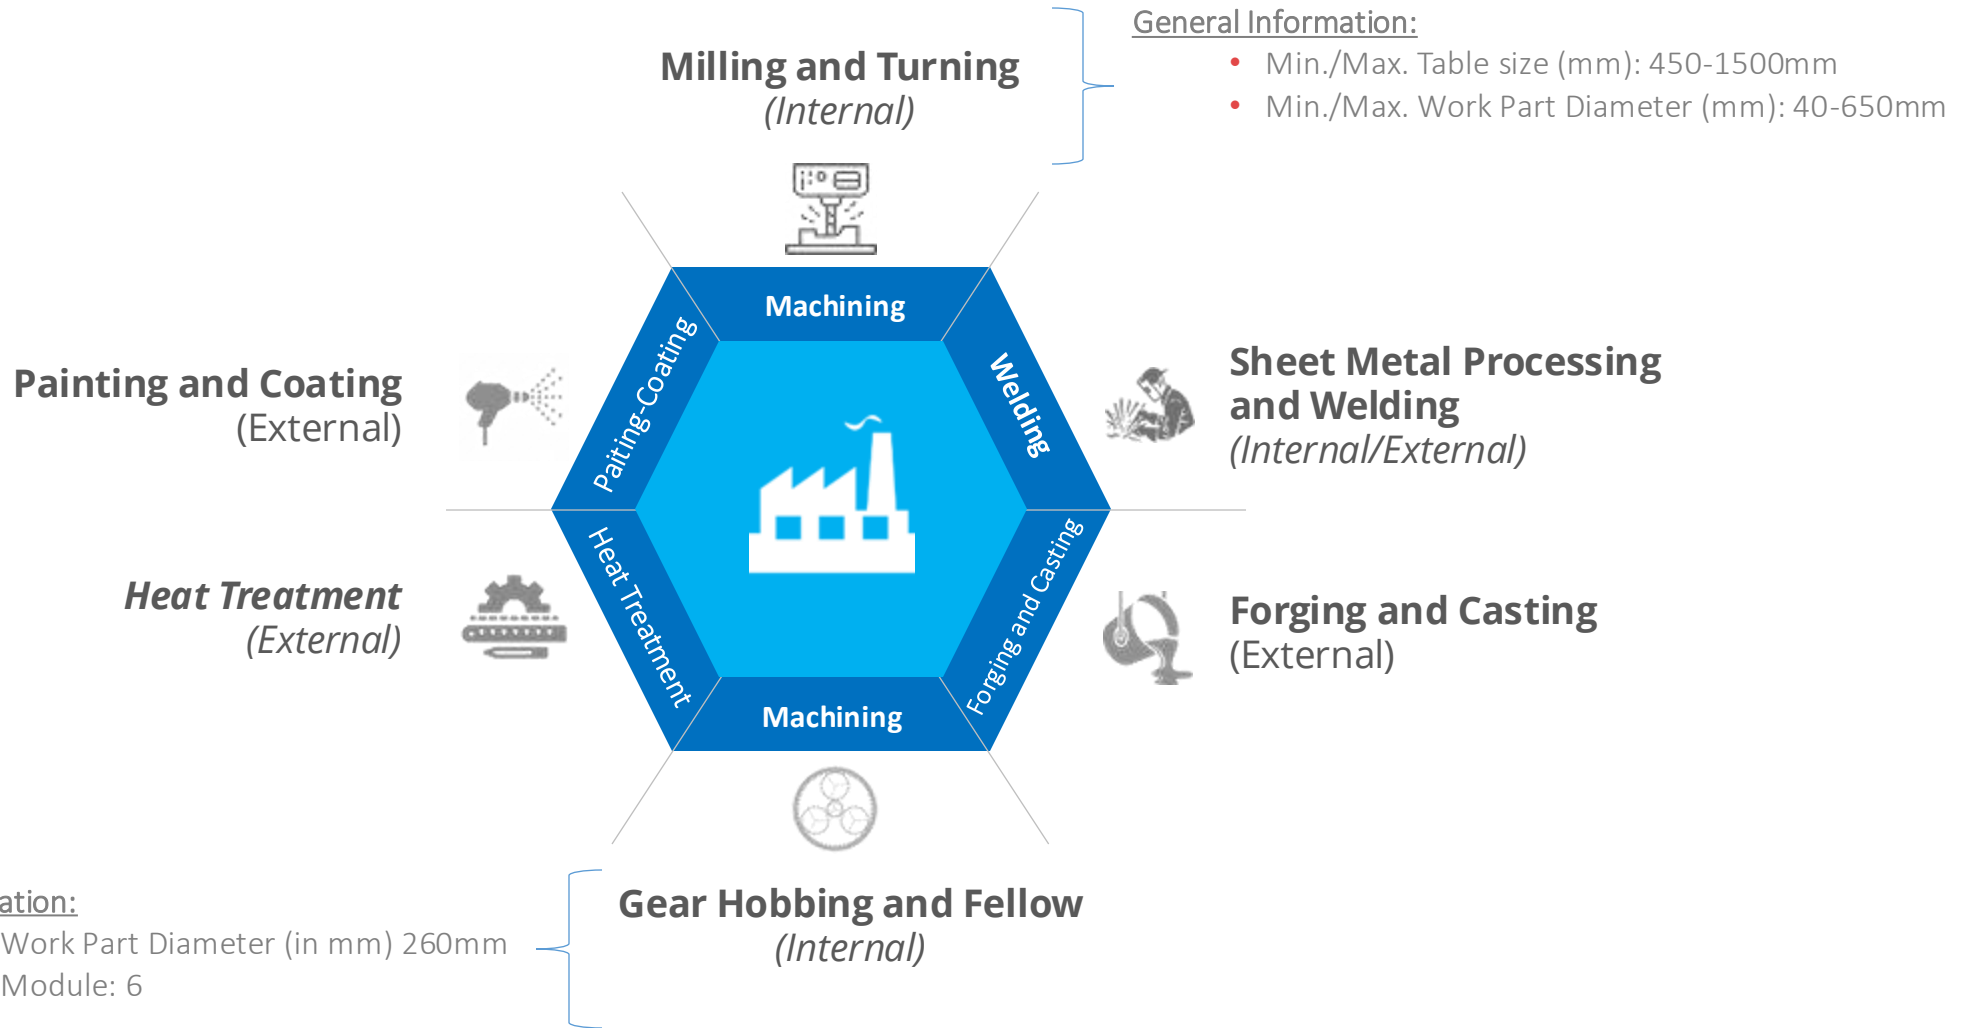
Milling and Turning
(Internal)

General Information:
- Min./Max. Table size (mm): 450-1500mm
- Min./Max. Work Part Diameter (mm): 40-650mm

Machining

Paiting-Coating

Welding

Painting and Coating
(External)

Sheet Metal Processing and Welding
(Internal/External)

Heat Treatment

Forging and Casting

Heat Treatment
(External)

Forging and Casting
(External)

Machining

ation:
Work Part Diameter (in mm) 260mm
Module: 6

Gear Hobbing and Fellow
(Internal)